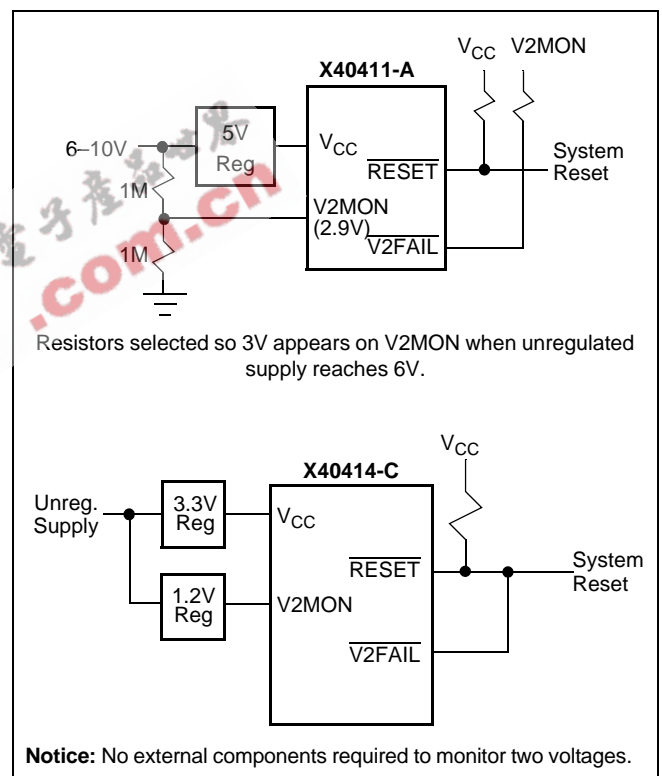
$V_{CC}$ V2MON

X40411-A

6–10V

5V Reg

$V_{CC}$

$\overline{RESET}$

System Reset

1M

V2MON (2.9V)

$\overline{V2FAIL}$

1M

.com.cn

Resistors selected so 3V appears on V2MON when unregulated supply reaches 6V.

$V_{CC}$

X40414-C

Unreg. Supply

3.3V Reg

$V_{CC}$

$\overline{RESET}$

System Reset

1.2V Reg

V2MON

$\overline{V2FAIL}$

**Notice:** No external components required to monitor two voltages.